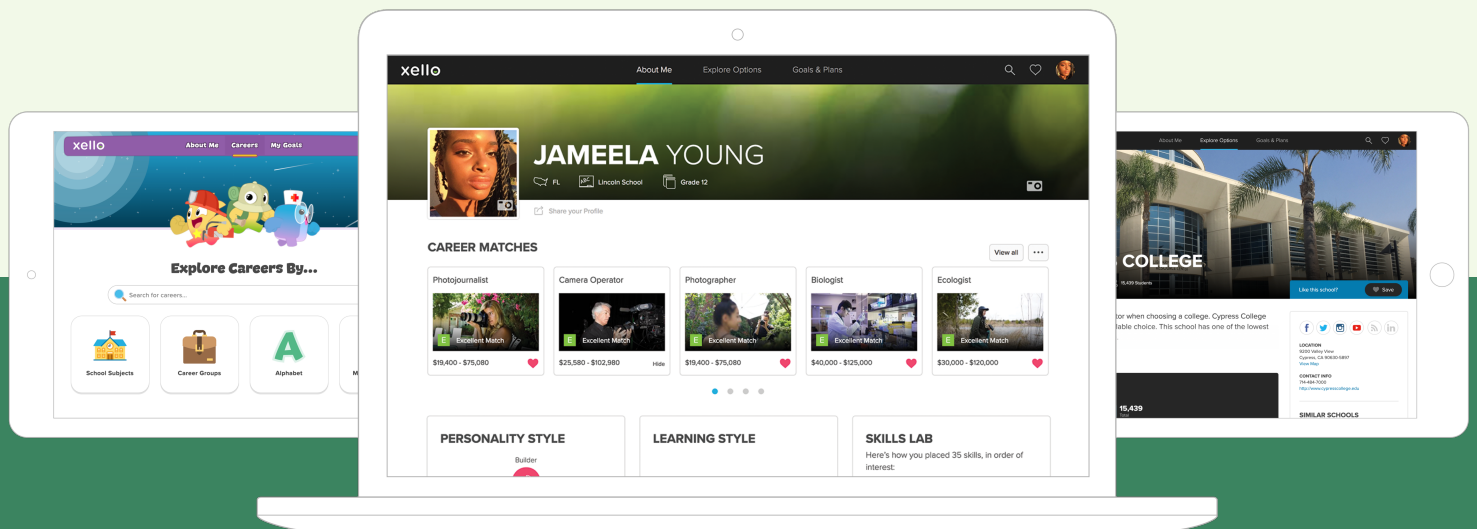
xello About Me Careers My Goals

Explore Careers By...

Search for careers...

School Subjects

Career Groups

A

Alphabet

M

xello About Me Explore Options Goals & Plans

JAMEELA YOUNG

FL Lincoln School Grade 12

Share your Profile

CAREER MATCHES

View all

...

Photojournalist

E Excellent Match

$19,400 - $75,080

Camera Operator

E Excellent Match

$25,580 - $102,980

Hide

Photographer

E Excellent Match

$19,400 - $75,080

Biologist

E Excellent Match

$40,000 - $125,000

Ecologist

E Excellent Match

$30,000 - $120,000

PERSONALITY STYLE

Builder

LEARNING STYLE

SKILLS LAB

Here's how you placed 35 skills, in order of interest:

About Me Explore Options Goals & Plans

COLLEGE

15,439 Students

Like this school?

Save

tor when choosing a college. Cypress College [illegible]dable choice. This school has one of the lowest

LOCATION

9200 Valley View

Cypress, CA 90630-5897

View Map

CONTACT INFO

714-484-7000

http://www.cypresscollege.edu

15,439

SIMILAR SCHOOLS